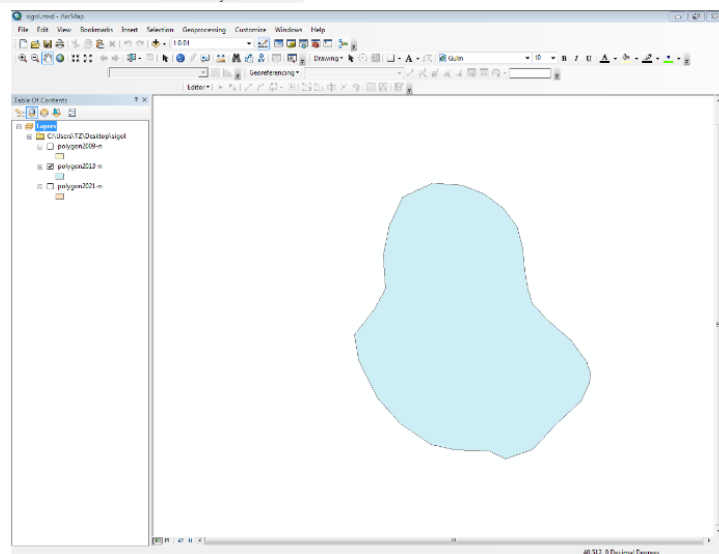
sigol.mxd - ArcMap

File Edit View Bookmarks Insert Selection Geoprocessing Customize Windows Help

1:0.01

Drawing

Gulim

10

B I U A

Georeferencing

Editor

Table Of Contents

Layers

C:\Users\TZ\Desktop\sigol

polygon2009-n

polygon2013-n

polygon2021-n

49.312 0 Decimal Degrees